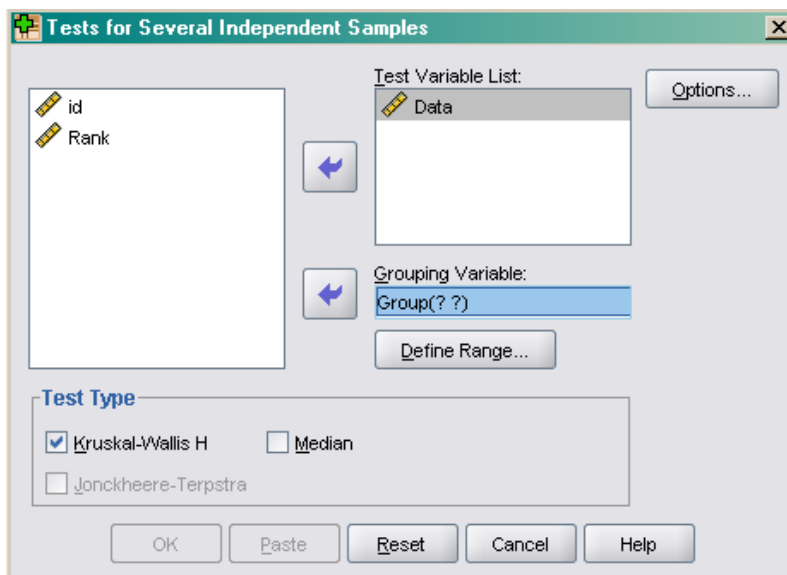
Tests for Several Independent Samples

id
Rank

Test Variable List:
Data

Options...

Grouping Variable:
Group(? ?)

Define Range...

Test Type
Kruskal-Wallis H
Median
Jonckheere-Terpstra

OK
Paste
Reset
Cancel
Help